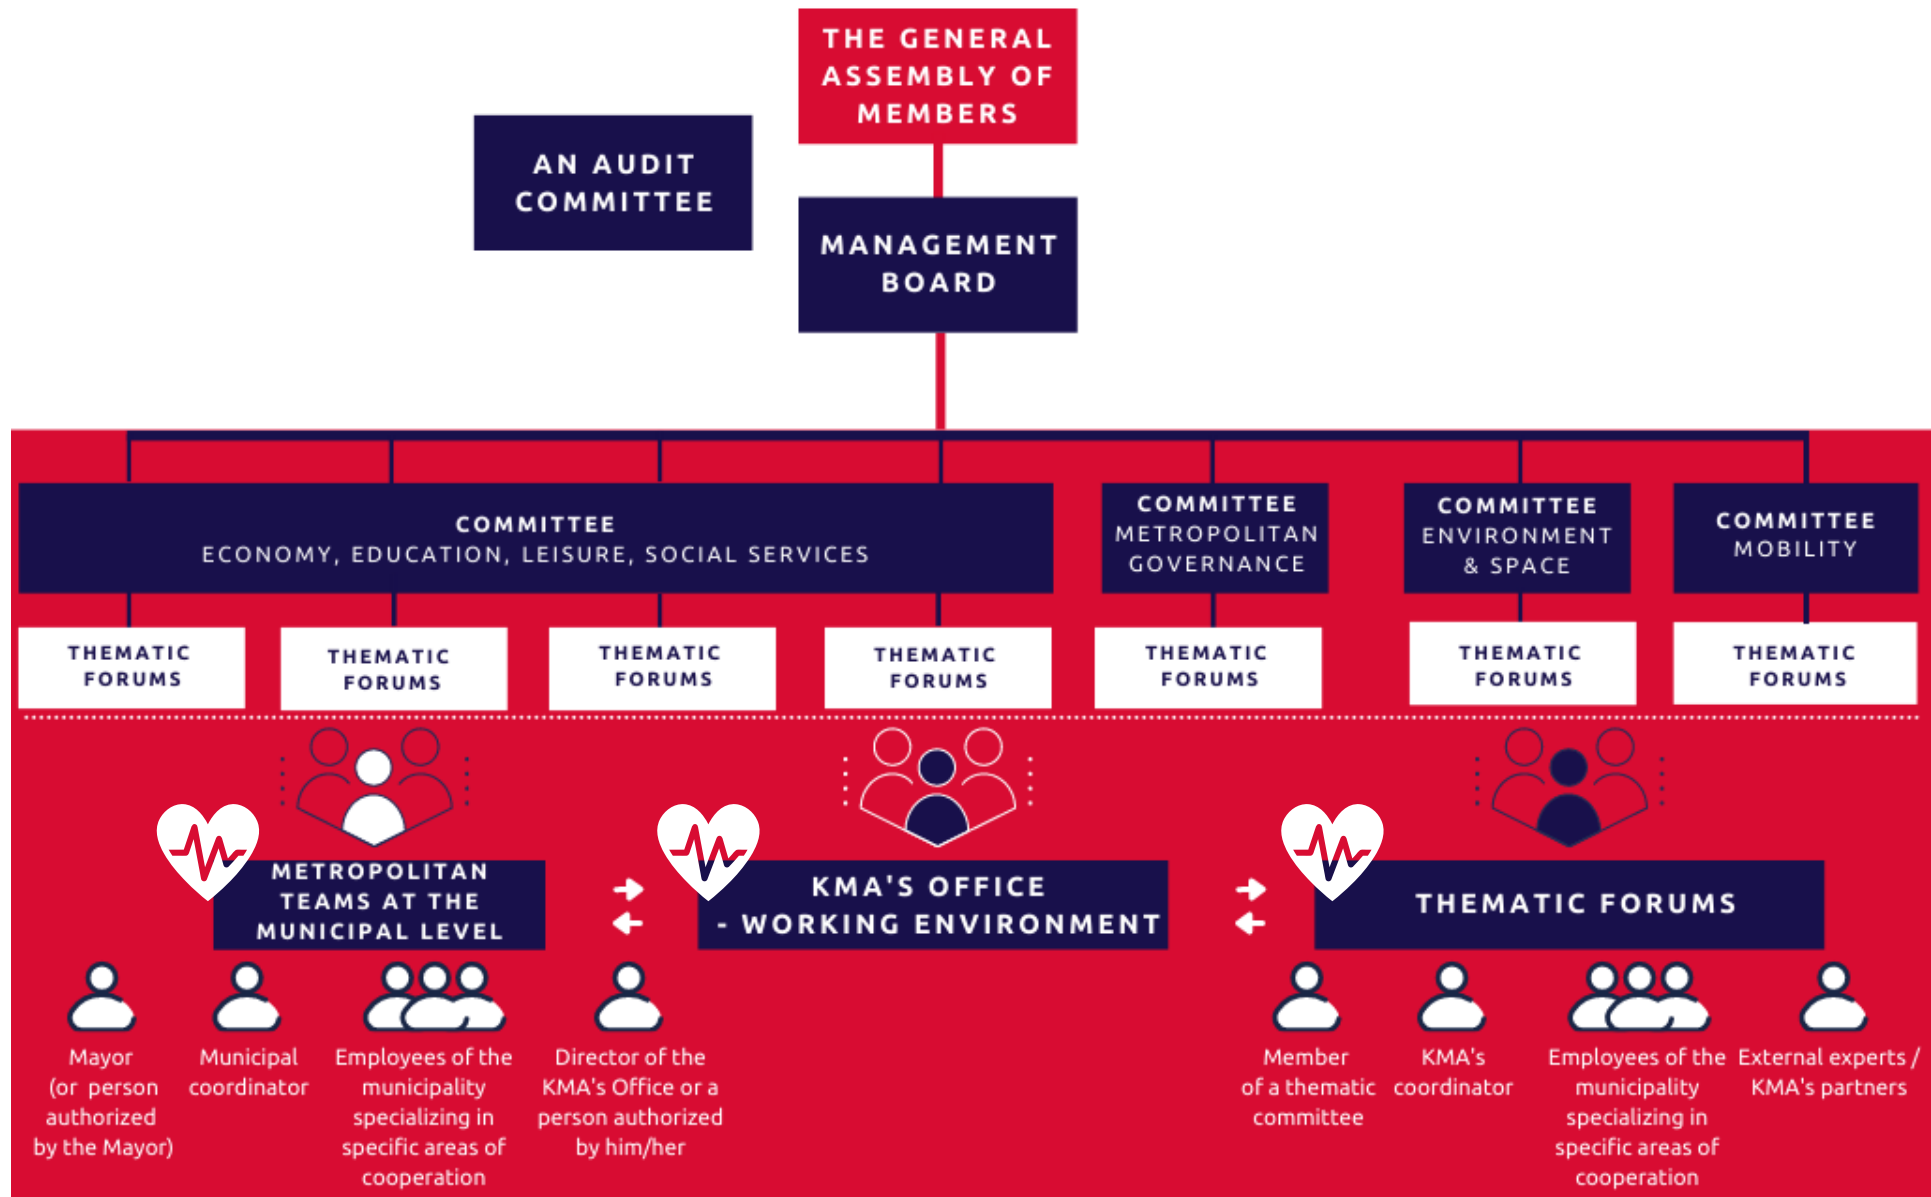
THE GENERAL ASSEMBLY OF MEMBERS

AN AUDIT COMMITTEE

MANAGEMENT BOARD

COMMITTEE
ECONOMY, EDUCATION, LEISURE, SOCIAL SERVICES

COMMITTEE
METROPOLITAN GOVERNANCE

COMMITTEE
ENVIRONMENT & SPACE

COMMITTEE
MOBILITY

THEMATIC FORUMS

THEMATIC FORUMS

THEMATIC FORUMS

THEMATIC FORUMS

THEMATIC FORUMS

THEMATIC FORUMS

THEMATIC FORUMS

METROPOLITAN TEAMS AT THE MUNICIPAL LEVEL

KMA'S OFFICE - WORKING ENVIRONMENT

THEMATIC FORUMS

Mayor (or person authorized by the Mayor)

Municipal coordinator

Employees of the municipality specializing in specific areas of cooperation

Director of the KMA's Office or a person authorized by him/her

Member of a thematic committee

KMA's coordinator

Employees of the municipality specializing in specific areas of cooperation

External experts / KMA's partners